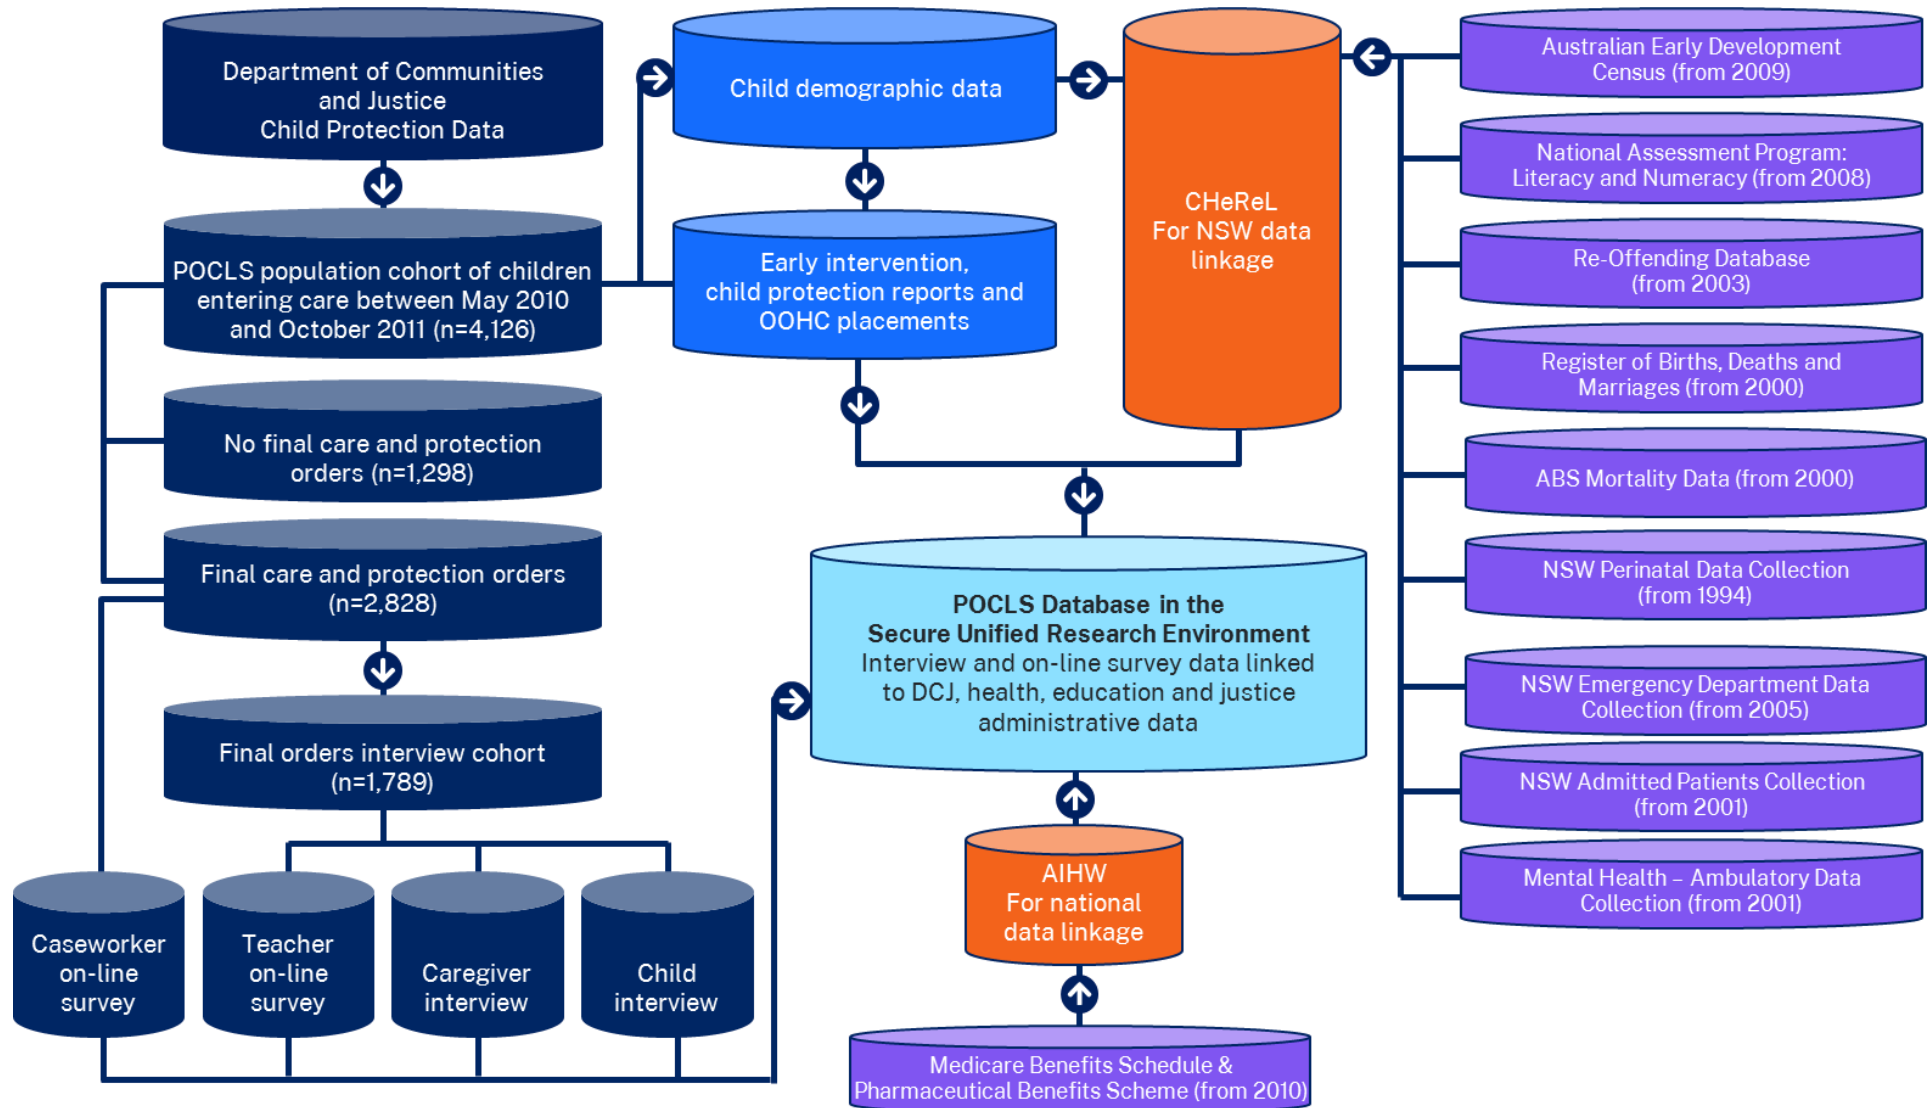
Department of Communities and Justice Child Protection Data

POCLS population cohort of children entering care between May 2010 and October 2011 (n=4,126)

No final care and protection orders (n=1,298)

Final care and protection orders (n=2,828)

Final orders interview cohort (n=1,789)

Caseworker on-line survey

Teacher on-line survey

Caregiver interview

Child interview

Child demographic data

Early intervention, child protection reports and OOHC placements

CHeReL For NSW data linkage

POCLS Database in the Secure Unified Research Environment
Interview and on-line survey data linked to DCJ, health, education and justice administrative data

AIHW For national data linkage

Medicare Benefits Schedule & Pharmaceutical Benefits Scheme (from 2010)

Australian Early Development Census (from 2009)

National Assessment Program: Literacy and Numeracy (from 2008)

Re-Offending Database (from 2003)

Register of Births, Deaths and Marriages (from 2000)

ABS Mortality Data (from 2000)

NSW Perinatal Data Collection (from 1994)

NSW Emergency Department Data Collection (from 2005)

NSW Admitted Patients Collection (from 2001)

Mental Health – Ambulatory Data Collection (from 2001)